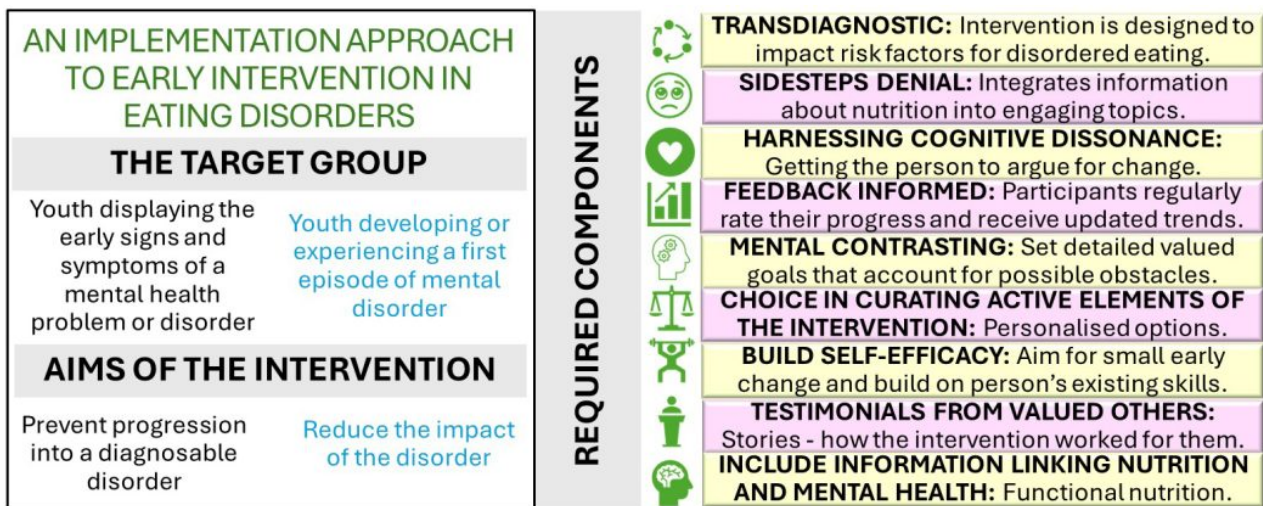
AN IMPLEMENTATION APPROACH TO EARLY INTERVENTION IN EATING DISORDERS

THE TARGET GROUP

Youth displaying the early signs and symptoms of a mental health problem or disorder

Youth developing or experiencing a first episode of mental disorder

AIMS OF THE INTERVENTION

Prevent progression into a diagnosable disorder

Reduce the impact of the disorder

REQUIRED COMPONENTS

TRANSDIAGNOSTIC: Intervention is designed to impact risk factors for disordered eating.

SIDESTEPS DENIAL: Integrates information about nutrition into engaging topics.

HARNESSING COGNITIVE DISSONANCE: Getting the person to argue for change.

FEEDBACK INFORMED: Participants regularly rate their progress and receive updated trends.

MENTAL CONTRASTING: Set detailed valued goals that account for possible obstacles.

CHOICE IN CURATING ACTIVE ELEMENTS OF THE INTERVENTION: Personalised options.

BUILD SELF-EFFICACY: Aim for small early change and build on person's existing skills.

TESTIMONIALS FROM VALUED OTHERS: Stories - how the intervention worked for them.

INCLUDE INFORMATION LINKING NUTRITION AND MENTAL HEALTH: Functional nutrition.